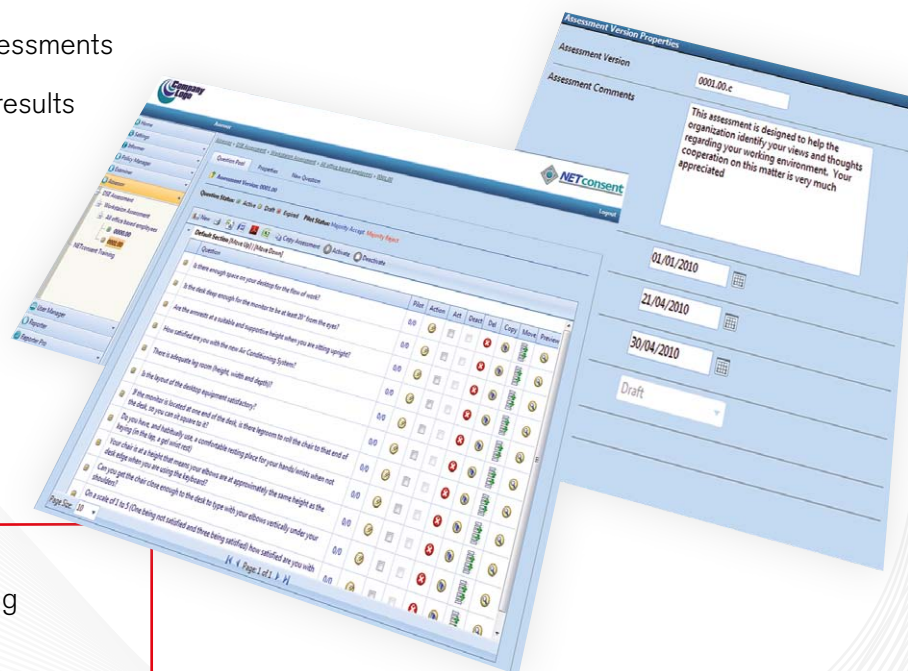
essments

results

g

Assessment Version Properties

Assessment Version

0001.00.c

Assessment Comments

This assessment is designed to help the organization identify your views and thoughts regarding your working environment. Your cooperation on this matter is very much appreciated

01/01/2010

21/04/2010

30/04/2010

Draft

Company Logo

NETconsent

Logout

Home

Settings

Informer

Policy Manager

Examiner

Assessor

DSE Assessment

Workstation Assessment

All office based employees

0000.00

0001.00

NETconsent Training

User Manager

Reporter

Reporter Pro

Question Pool

Properties

New Question

Assessment Version: 0001.00

Question Status: Active Draft Expired Pilot Status: Majority Accept Majority Reject

New

Copy Assessment

Activate

Deactivate

Default Section [Move Up] [Move Down]

Question

| Pilot | Action | Act | Deact | Del | Copy | Move | Preview |
|---|---|---|---|---|---|---|---|

Is there enough space on your desktop for the flow of work?

Is the desk deep enough for the monitor to be at least 20" from the eyes?

Are the armrests of a suitable and supportive height when you are sitting upright?

How satisfied are you with the new Air Conditioning System?

There is adequate leg room (height, width and depth)?

Is the layout of the desktop equipment satisfactory?

If the monitor is located at one end of the desk, is there legroom to roll the chair to that end of the desk, so you can sit square to it?

Do you have, and habitually use, a comfortable resting place for your hands/wrists when not keying (in the lap, a gel wrist rest)

Your chair is at a height that means your elbows are at approximately the same height as the desk edge when you are using the keyboard?

Can you get the chair close enough to the desk to type with your elbows vertically under your shoulders?

On a scale of 1 to 5 (One being not satisfied and three being satisfied) how satisfied are you with

0/0

Page Size: 10

Page 1 of 1